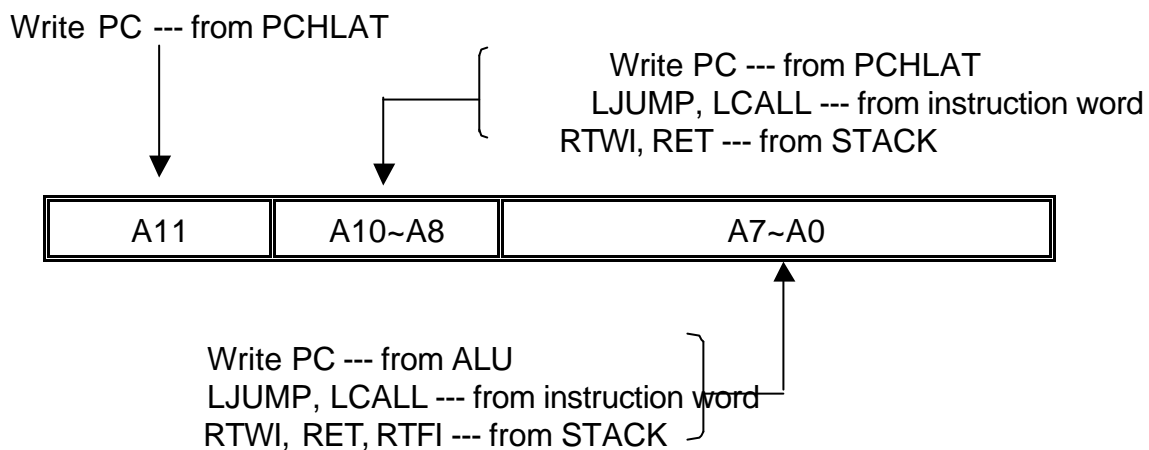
Write PC --- from PCHLAT

Write PC --- from PCHLAT
LJUMP, LCALL --- from instruction word
RTWI, RET --- from STACK

| A11 | A10~A8 | A7~A0 |
|---|---|---|

Write PC --- from ALU
LJUMP, LCALL --- from instruction word
RTWI, RET, RTFI --- from STACK